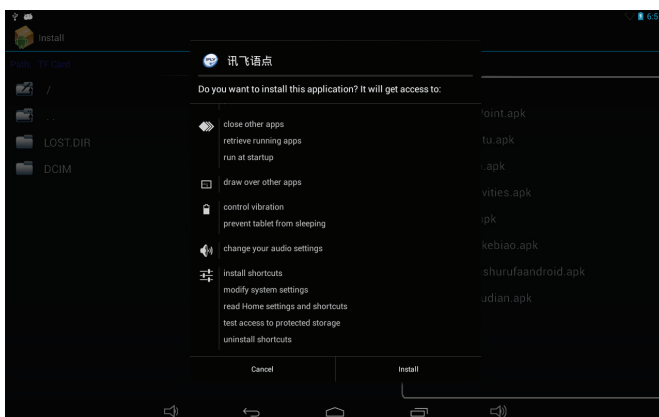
Install

/

..

LOST.DIR

DCIM

讯飞语点

Do you want to install this application? It will get access to:

close other apps
retrieve running apps
run at startup

draw over other apps

control vibration
prevent tablet from sleeping

change your audio settings

install shortcuts
modify system settings
read Home settings and shortcuts
test access to protected storage
uninstall shortcuts

Cancel

Install

oint.apk
tu.apk
.apk
vities.apk
pk
kebiao.apk
shurufaandroid.apk
udian.apk

6:5